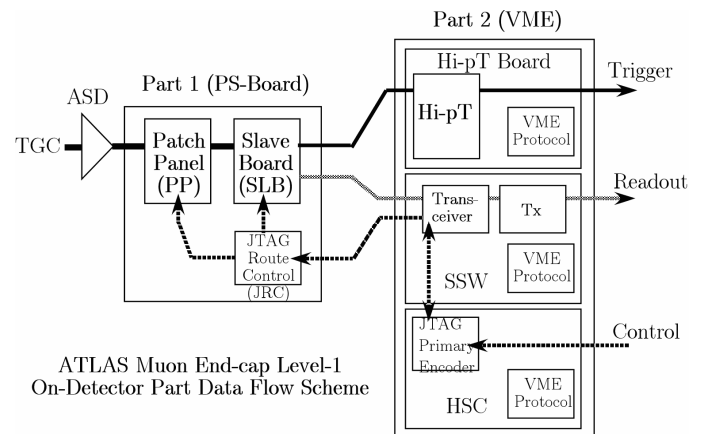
Part 2 (VME)

Hi-pT Board

Trigger

ASD

Part 1 (PS-Board)

Hi-pT

VME Protocol

TGC

Patch Panel (PP)

Slave Board (SLB)

Readout

Transceiver

Tx

JTAG Route Control (JRC)

VME Protocol

SSW

Control

JTAG Primary Encoder

ATLAS Muon End-cap Level-1 On-Detector Part Data Flow Scheme

VME Protocol

HSC